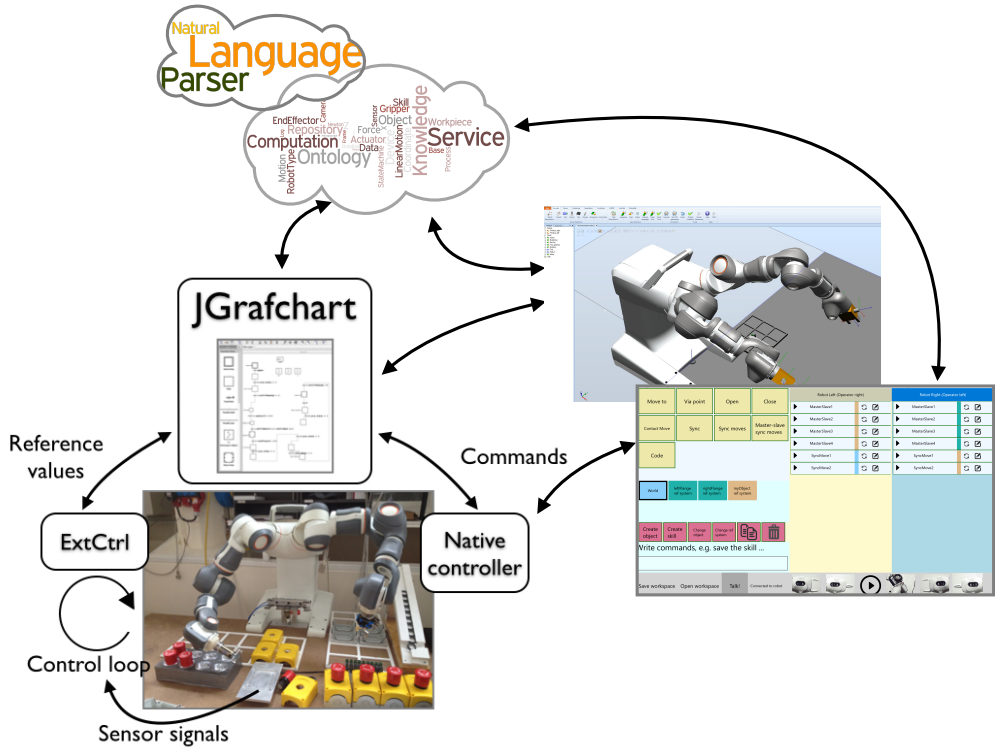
Natural
Language
Parser

EndEffector
Repository
Computation
Ontology
Motion
RobotType
Sensor
Force
Actuator
Data
Skill
Gripper
Object
LinearMotion
StateMachine
Knowledge
Service
Workpiece
Base
Process

JGrafchart

Reference values

ExtCtrl

Control loop

Sensor signals

Commands

Native controller

Move to
Via point
Open
Close
Contact Move
Sync
Sync moves
Master-slave sync moves
Code

Robot Left (Operator right)
Robot Right (Operator left)
MasterSlave1
MasterSlave2
MasterSlave3
MasterSlave4
SyncMove1
SyncMove2

World
leftFlange ref system
rightFlange ref system
refObject ref system

Create object
Create skill
Change object
Change ref system

Write commands, e.g. save the skill ...

Save workspace
Open workspace
Talk!
Connected to robot